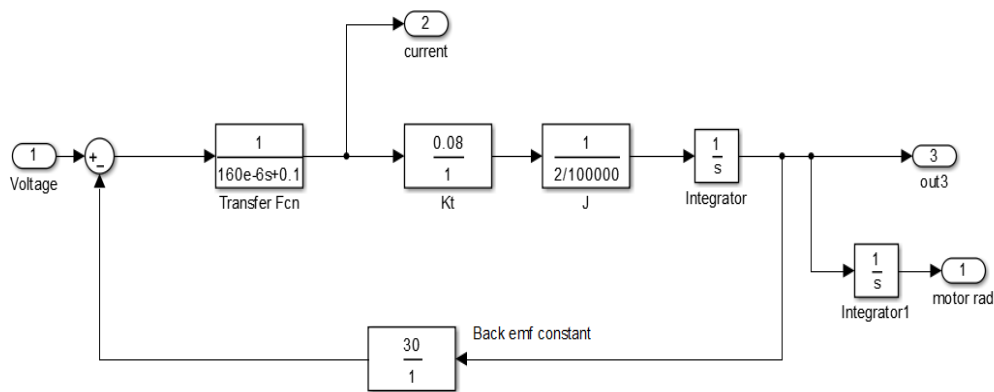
2
current

1
Voltage

+
-

$\frac{1}{160e-6s+0.1}$
Transfer Fcn

$\frac{0.08}{1}$
Kt

$\frac{1}{2/100000}$
J

$\frac{1}{s}$
Integrator

3
out3

$\frac{1}{s}$
Integrator1

1
motor rad

$\frac{30}{1}$
Back emf constant